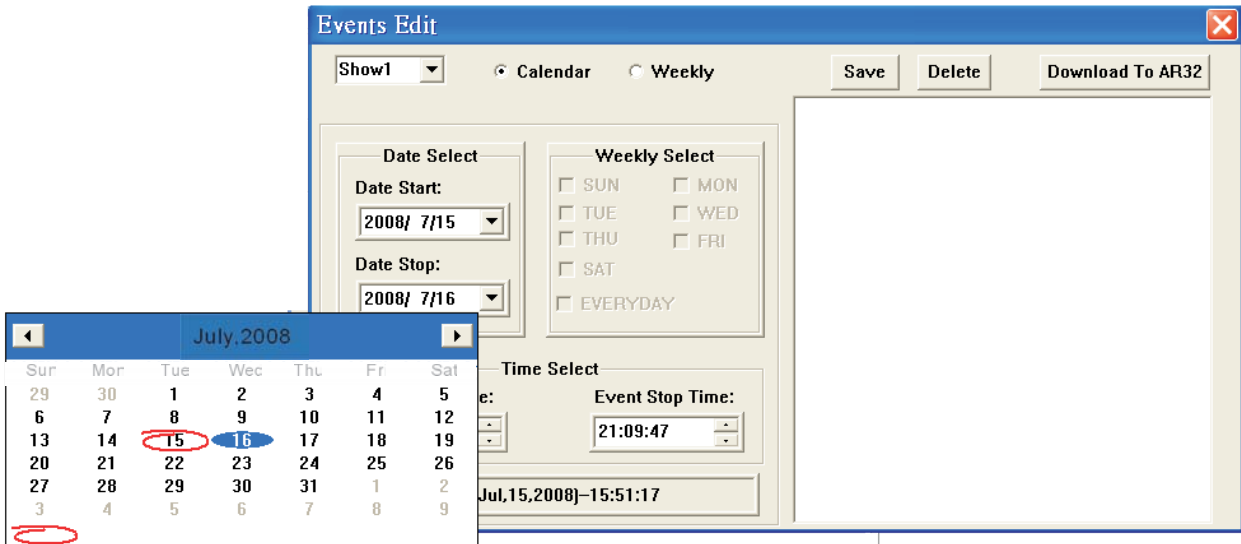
Events Edit

Show1

Calendar

Weekly

Save

Delete

Download To AR32

Date Select

Date Start:

2008/ 7/15

Date Stop:

2008/ 7/16

Weekly Select

SUN

MON

TUE

WED

THU

FRI

SAT

EVERYDAY

July,2008

| Sun | Mon | Tue | Wed | Thu | Fri | Sat |
|---|---|---|---|---|---|---|
| 29 | 30 | 1 | 2 | 3 | 4 | 5 |
| 6 | 7 | 8 | 9 | 10 | 11 | 12 |
| 13 | 14 | 15 | 16 | 17 | 18 | 19 |
| 20 | 21 | 22 | 23 | 24 | 25 | 26 |
| 27 | 28 | 29 | 30 | 31 | 1 | 2 |
| 3 | 4 | 5 | 6 | 7 | 8 | 9 |

Time Select

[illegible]e:

Event Stop Time:

21:09:47

Jul,15,2008)--15:51:17